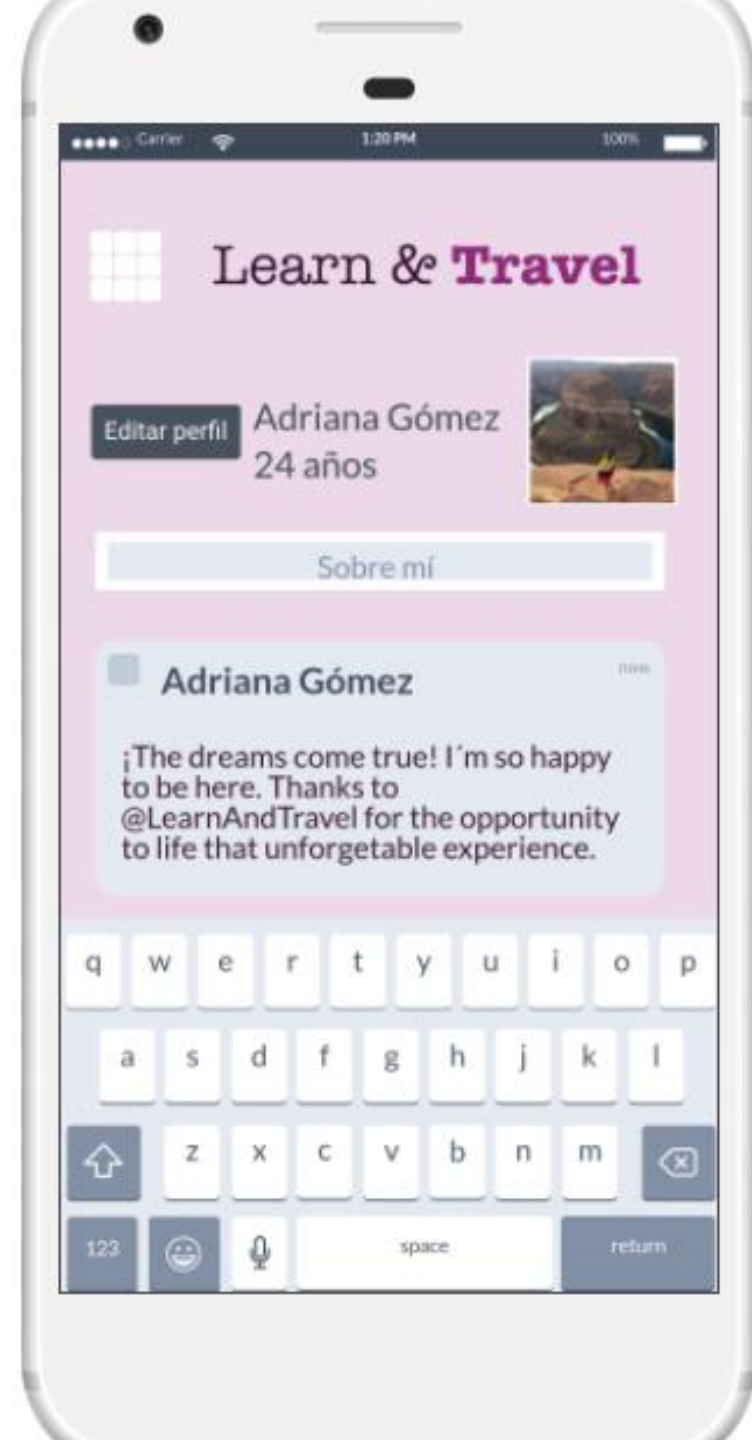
●●●●○ Carrier
1:20 PM
100%

Learn & Travel

Editar perfil
Adriana Gómez
24 años

Sobre mí

Adriana Gómez
now

¡The dreams come true! I´m so happy to be here. Thanks to @LearnAndTravel for the opportunity to life that unforgetable experience.

q w e r t y u i o p
a s d f g h j k l
z x c v b n m
123
space
return